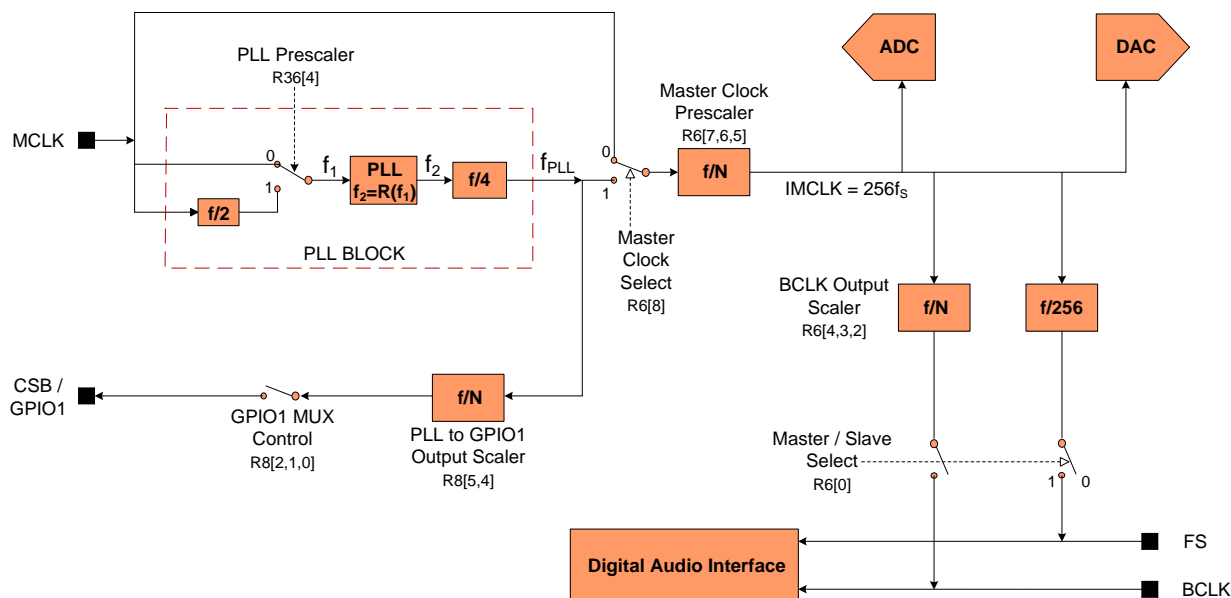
PLL Prescaler
R36[4]

MCLK

0
$f_1$
PLL
$f_2=R(f_1)$
$f_2$
f/4
$f_{PLL}$

1
f/2

PLL BLOCK

ADC

DAC

Master Clock
Prescaler
R6[7,6,5]

0
1
f/N

IMCLK = $256f_S$

Master
Clock
Select
R6[8]

BCLK Output
Scaler
R6[4,3,2]

f/N

f/256

CSB /
GPIO1

GPIO1 MUX
Control
R8[2,1,0]

f/N

PLL to GPIO1
Output Scaler
R8[5,4]

Master / Slave
Select
R6[0]

1
0

FS

Digital Audio Interface

BCLK